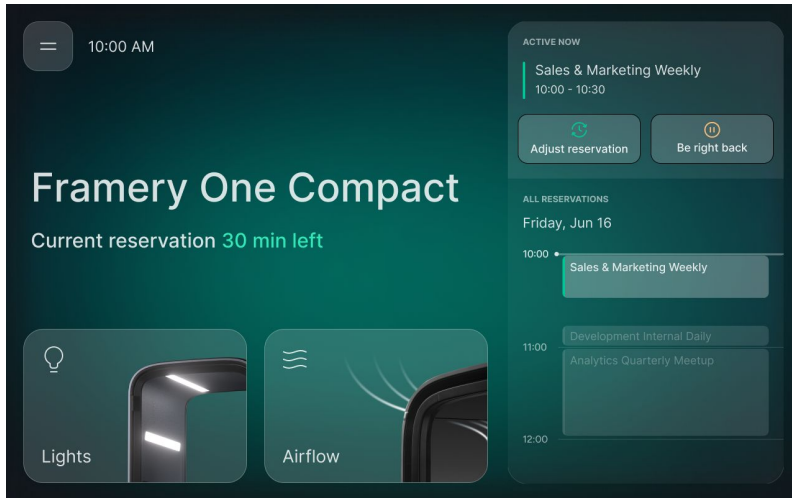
10:00 AM

Framery One Compact

Current reservation 30 min left

Lights

Airflow

ACTIVE NOW

Sales & Marketing Weekly
10:00 - 10:30

Adjust reservation

Be right back

ALL RESERVATIONS

Friday, Jun 16

10:00

Sales & Marketing Weekly

Development Internal Daily

11:00

Analytics Quarterly Meetup

12:00